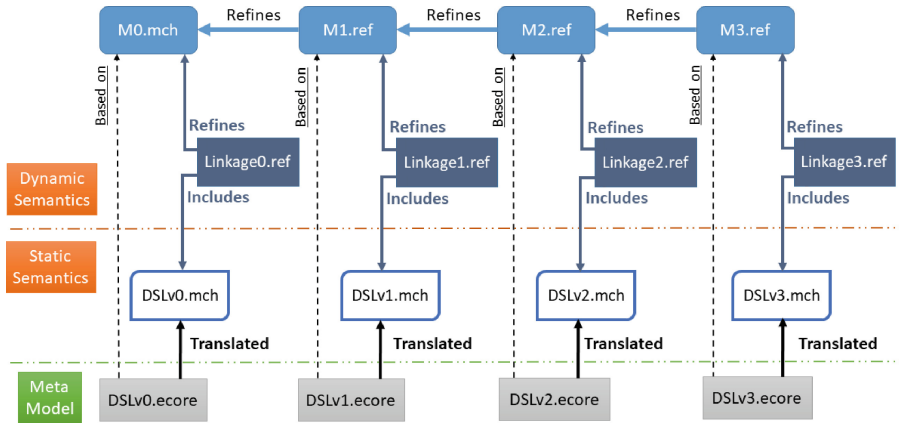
M0.mch

Refines

M1.ref

Refines

M2.ref

Refines

M3.ref

Based on

Based on

Based on

Based on

Refines

Refines

Refines

Refines

Linkage0.ref

Linkage1.ref

Linkage2.ref

Linkage3.ref

Dynamic Semantics

Includes

Includes

Includes

Includes

Static Semantics

DSLv0.mch

DSLv1.mch

DSLv2.mch

DSLv3.mch

Translated

Translated

Translated

Translated

Meta Model

DSLv0.ecore

DSLv1.ecore

DSLv2.ecore

DSLv3.ecore